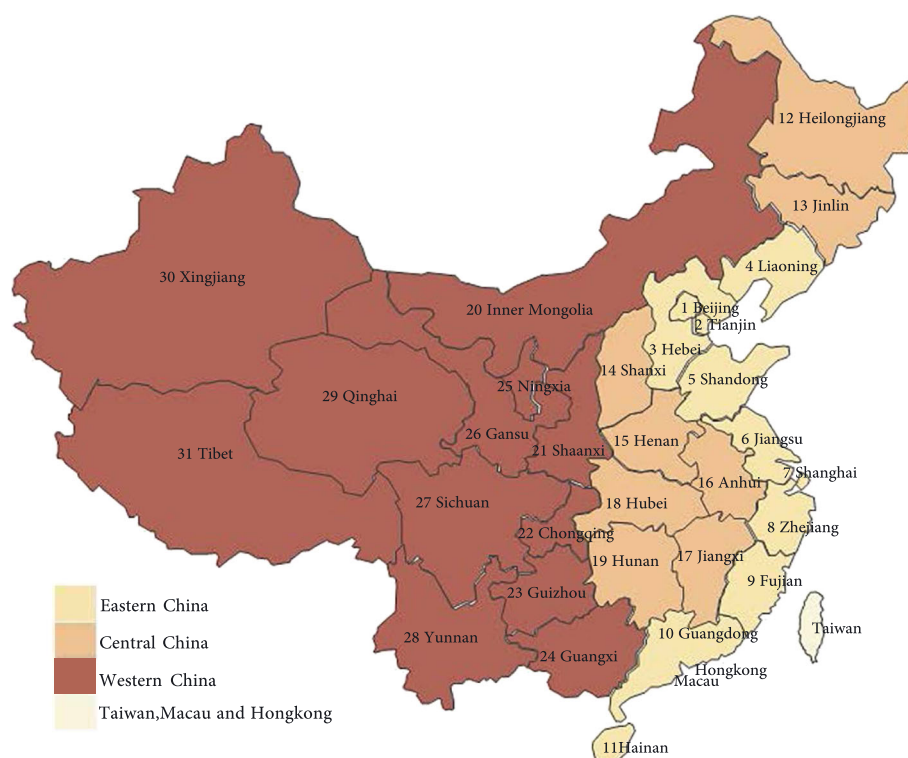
12 Heilongjiang
13 Jinlin
4 Liaoning
30 Xingjiang
20 Inner Mongolia
1 Beijing
2 Tianjin
3 Hebei
14 Shanxi
5 Shandong
25 Ningxia
29 Qinghai
26 Gansu
21 Shaanxi
15 Henan
6 Jiangsu
31 Tibet
7 Shanghai
16 Anhui
27 Sichuan
18 Hubei
8 Zhejiang
22 Chongqing
19 Hunan
17 Jiangxi
9 Fujian
23 Guizhou
Taiwan
10 Guangdong
28 Yunnan
24 Guangxi
Hongkong
Macau
11Hainan

Eastern China
Central China
Western China
Taiwan,Macau and Hongkong